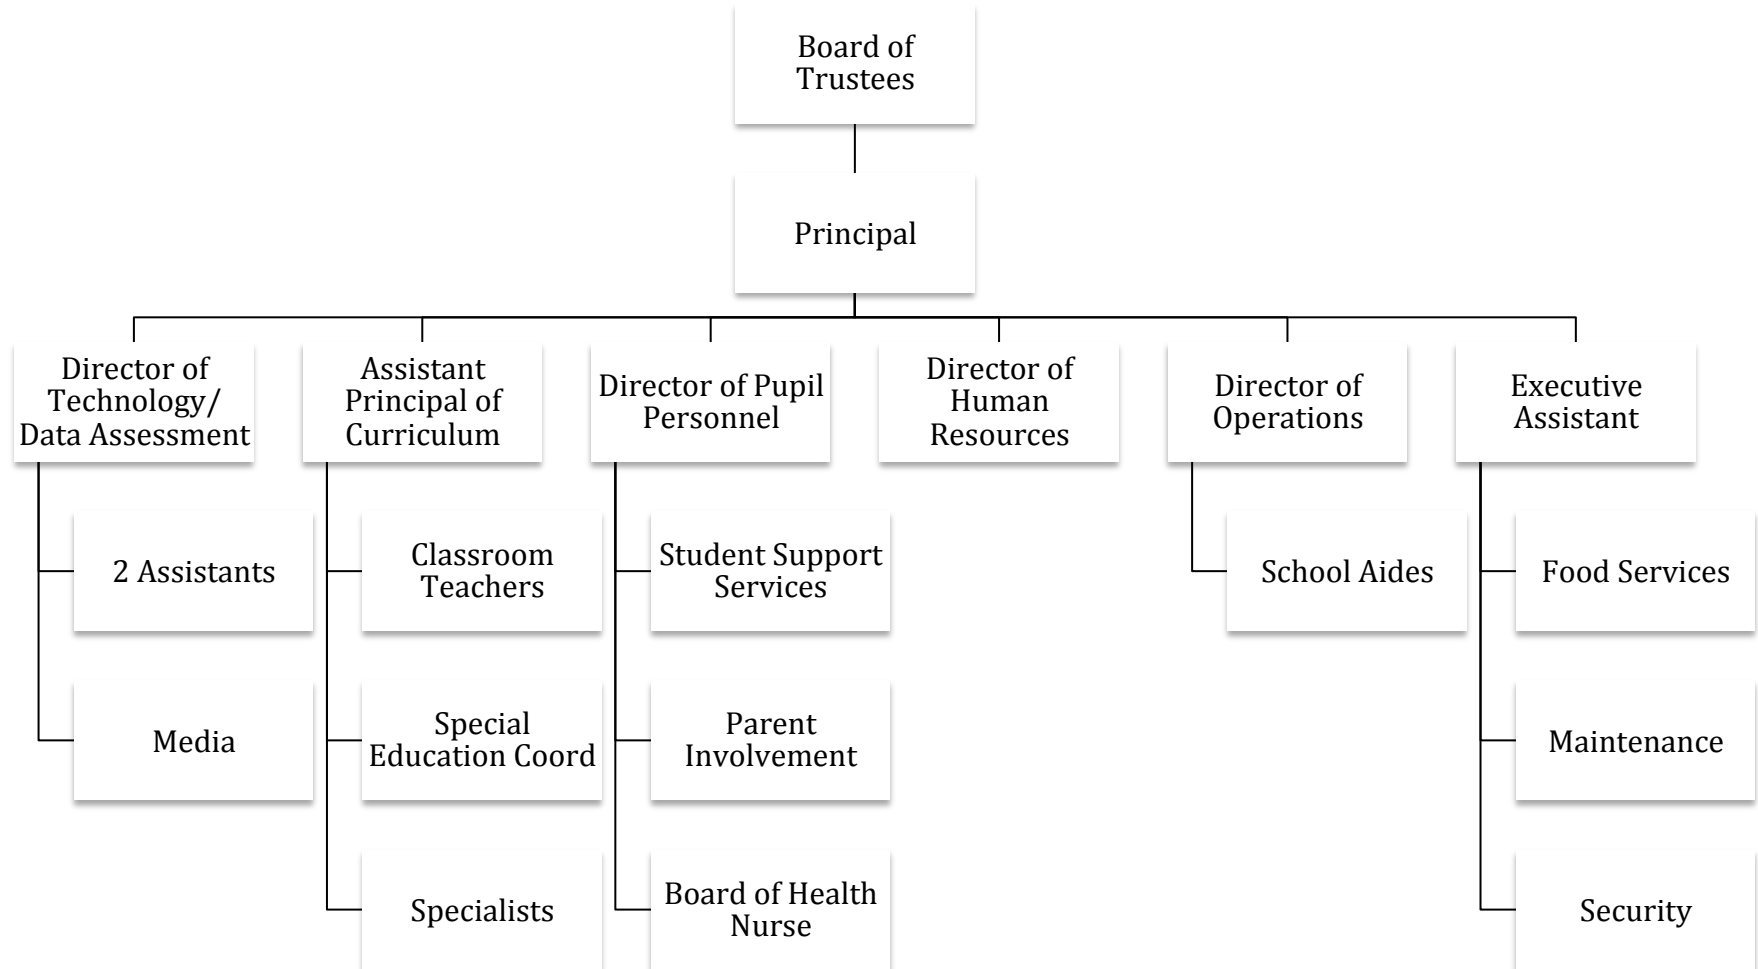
Board of Trustees

Principal

Director of Technology/ Data Assessment

2 Assistants

Media

Assistant Principal of Curriculum

Classroom Teachers

Special Education Coord

Specialists

Director of Pupil Personnel

Student Support Services

Parent Involvement

Board of Health Nurse

Director of Human Resources

Director of Operations

School Aides

Executive Assistant

Food Services

Maintenance

Security